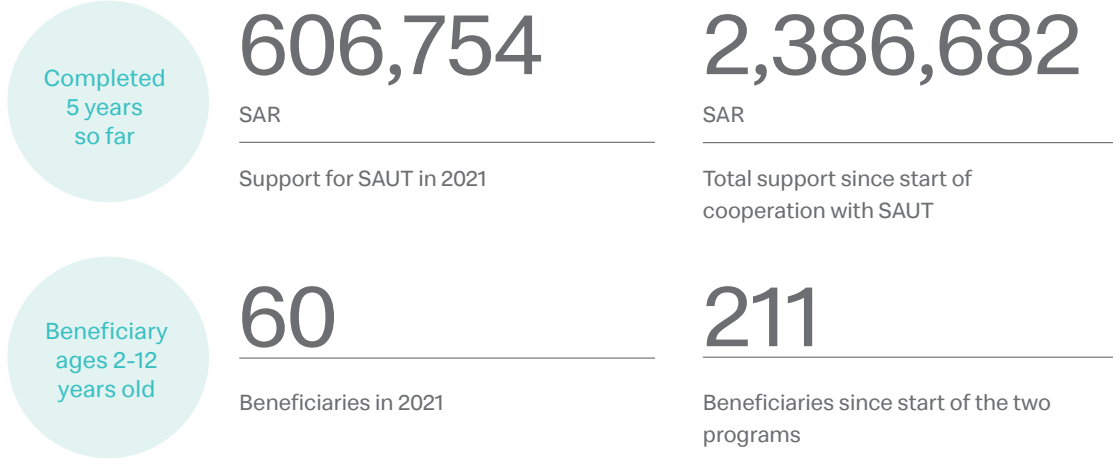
Completed 5 years so far

606,754

SAR

Support for SAUT in 2021

2,386,682

SAR

Total support since start of cooperation with SAUT

Beneficiary ages 2-12 years old

60

Beneficiaries in 2021

211

Beneficiaries since start of the two programs